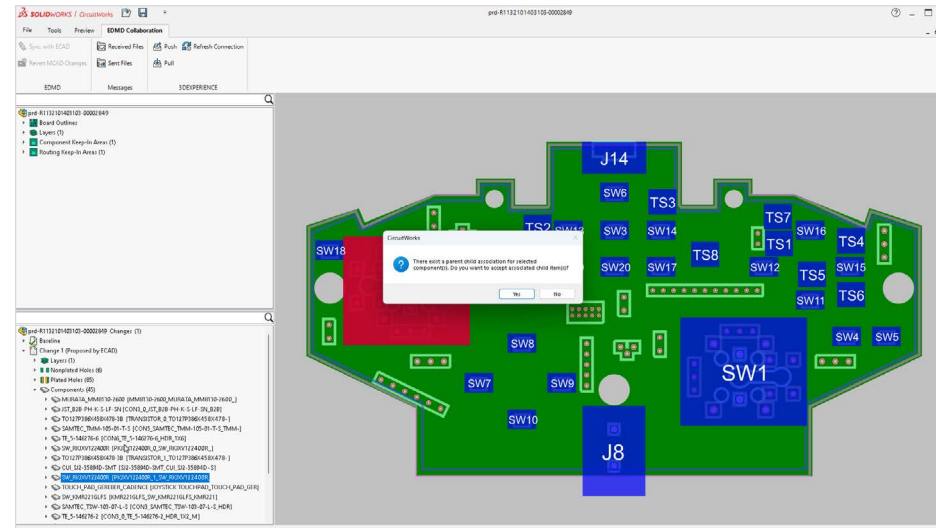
SOLIDWORKS / CircuitWorks

prd-R1132101403103-00002849

File Tools Preview EDMD Collaboration

Sync with ECAD
Revert MCAD Changes
EDMD

Received Files
Sent Files
Messages

Push
Pull
Refresh Connection
3DEXPERIENCE

prd-R1132101403103-00002849
Board Outlines
Layers (1)
Component Keep-In Areas (1)
Routing Keep-In Areas (1)

prd-R1132101403103-00002849 Changes (1)
Baseline
Change 1 (Proposed by ECAD)
Layers (1)
Nonplated Holes (6)
Plated Holes (85)
Components (45)
MURATA_MMI8110-2600 [MMI8110-2600_MURATA_MMI8110-2600_]
JST_B2B-PH-K-S-LF-SN [CON2_0_JST_B2B-PH-K-S-LF_SN_B2B]
TO127P386X458X478-3B [TRANSISTOR_0_TO127P386X458X478-]
SAMTEC_TMM-105-01-T-S [CON5_SAMTEC_TMM-105-01-T-S_TMM-]
TE_5-146276-6 [CON6_TE_5-146276-6_HDR_1X6]
SW_RKJXV122400R [RKJXV122400R_0_SW_RKJXV122400R_]
TO127P386X458X478-3B [TRANSISTOR_1_TO127P386X458X478-]
CUI_SJ2-35894D-SMT [SJ2-35894D-SMT_CUI_SJ2-35894D-S]
SW_RKJXV122400R [RKJXV122400R_1_SW_RKJXV122400R_]
TOUCH_PAD_GERBER_CADENCE [JOYSTICK TOUCHPAD_TOUCH_PAD_GER]
SW_KMR221GLFS [KMR221GLFS_SW_KMR221GLFS_KMR221]
SAMTEC_TSW-103-07-L-S [CON3_SAMTEC_TSW-103-07-L-S_HDR]
TE_5-146276-2 [CON2_0_TE_5-146276-2_HDR_1X2_M]

J14
SW6
TS3
TS7
SW18
TS2
SW3
SW14
TS1
SW16
TS4
TS8
SW20
SW17
SW12
TS5
SW15
SW11
TS6
SW8
SW4
SW5
SW1
SW7
SW9
SW10
J8

CircuitWorks
There exist a parent child association for selected component(s). Do you want to accept associated child item(s)?
Yes
No